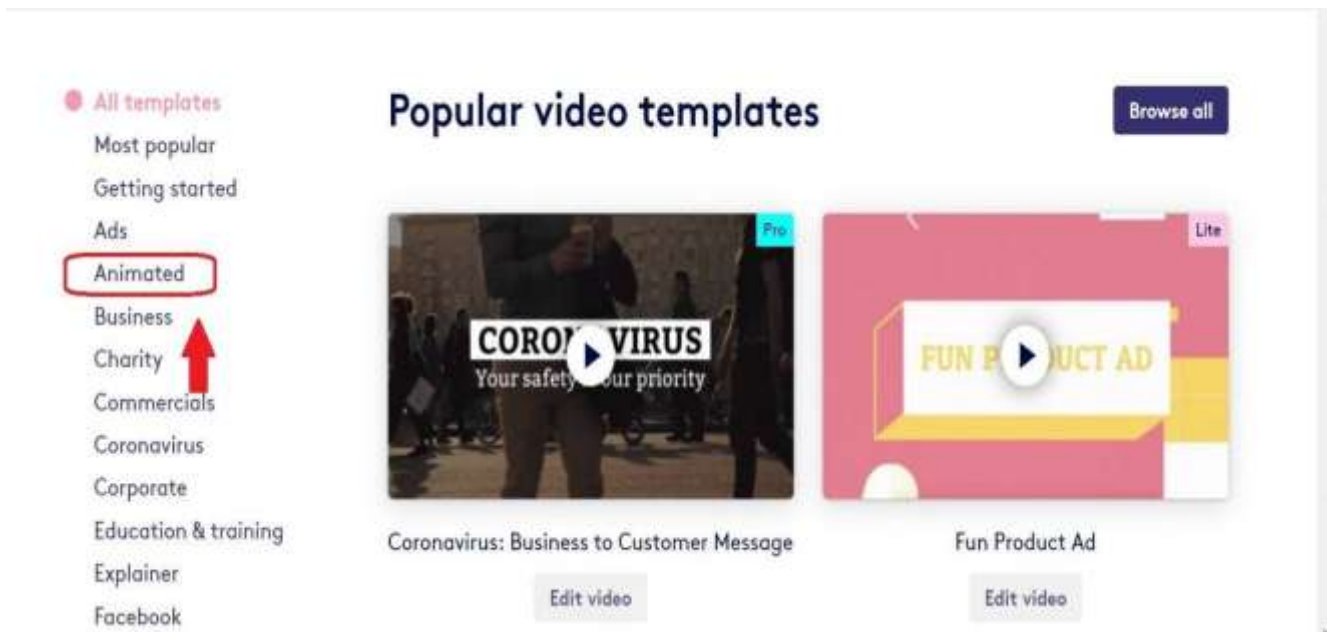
All templates
Most popular
Getting started
Ads
Animated
Business
Charity
Commercials
Coronavirus
Corporate
Education & training
Explainer
Facebook

Popular video templates

Browse all

Pro

CORON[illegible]VIRUS
Your safety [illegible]our priority

Lite

FUN P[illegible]UCT AD

Coronavirus: Business to Customer Message

Edit video

Fun Product Ad

Edit video